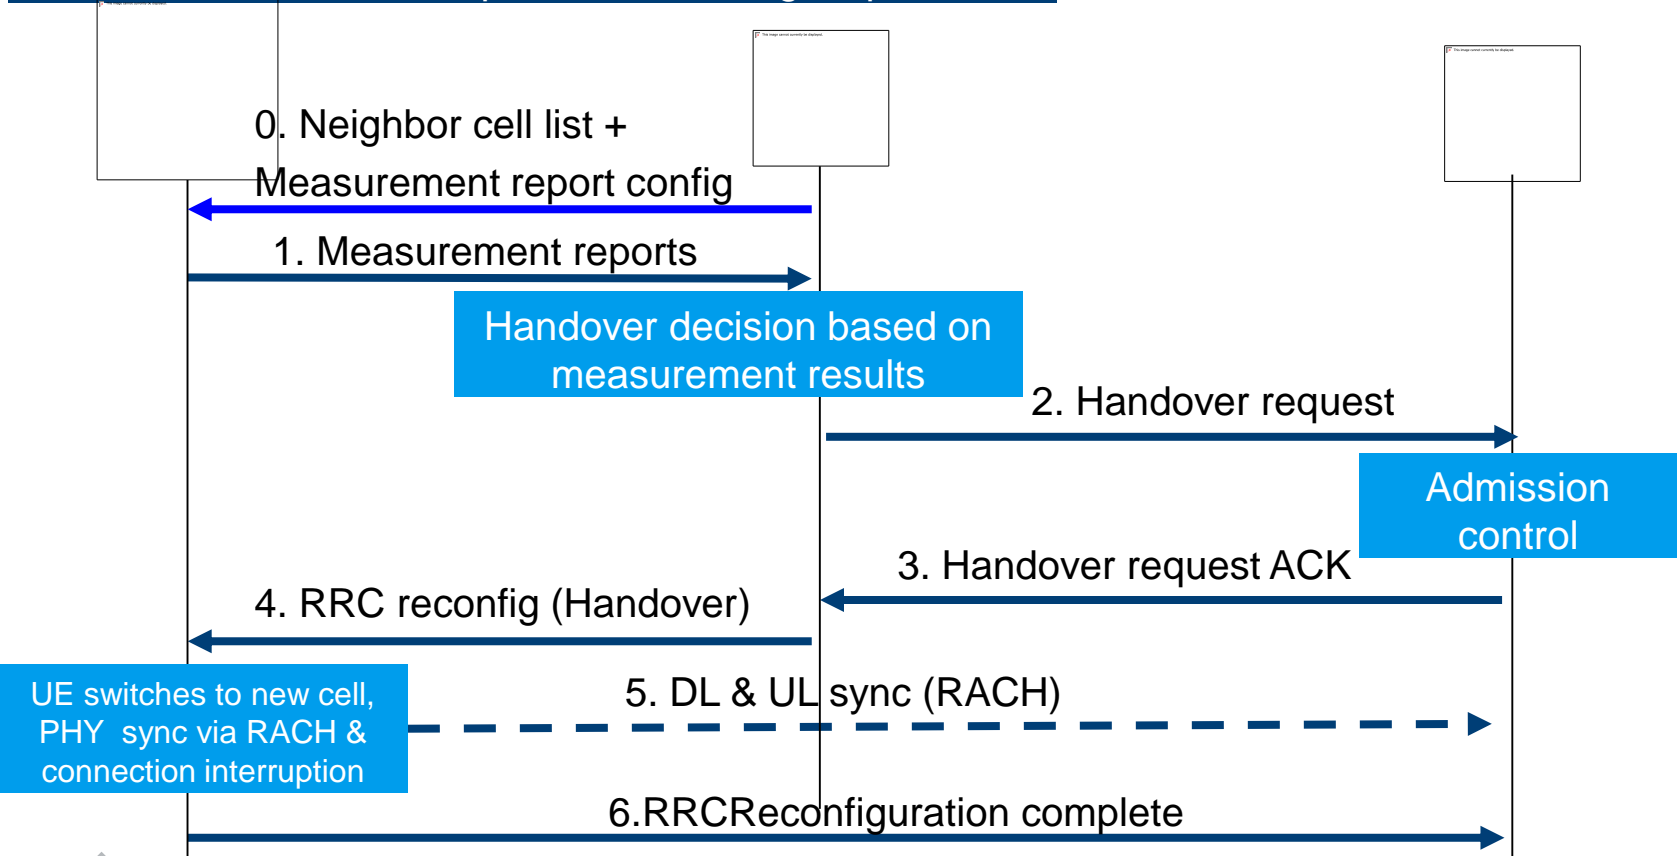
0. Neighbor cell list + Measurement report config

1. Measurement reports

Handover decision based on measurement results

2. Handover request

Admission control

3. Handover request ACK

4. RRC reconfig (Handover)

UE switches to new cell, PHY sync via RACH & connection interruption

5. DL & UL sync (RACH)

6.RRCReconfiguration complete